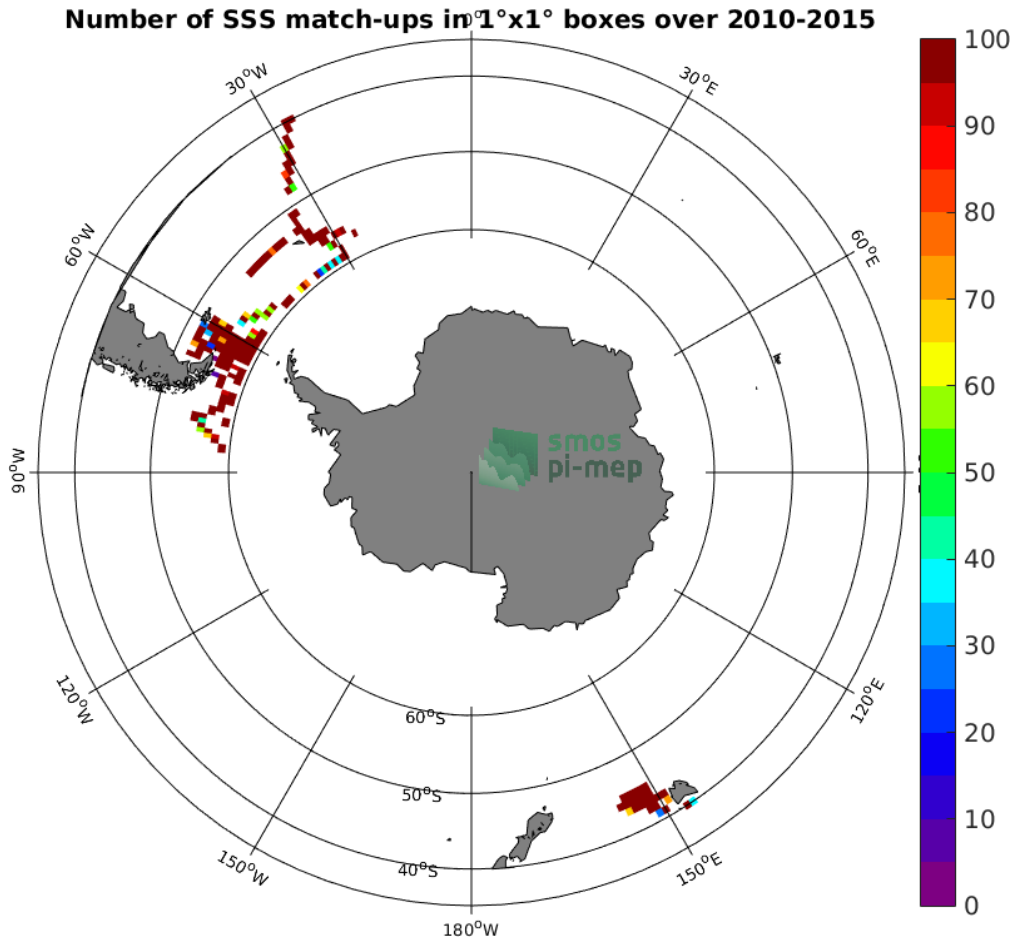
Number of SSS match-ups in 1°x1° boxes over 2010-2015

$0^o$
$30^oE$
$60^oE$
$120^oE$
$150^oE$
$180^oW$
$150^oW$
$120^oW$
$90^oW$
$60^oW$
$30^oW$
$60^oS$
$50^oS$
$40^oS$

smos
pi-mep

100
90
80
70
60
50
40
30
20
10
0